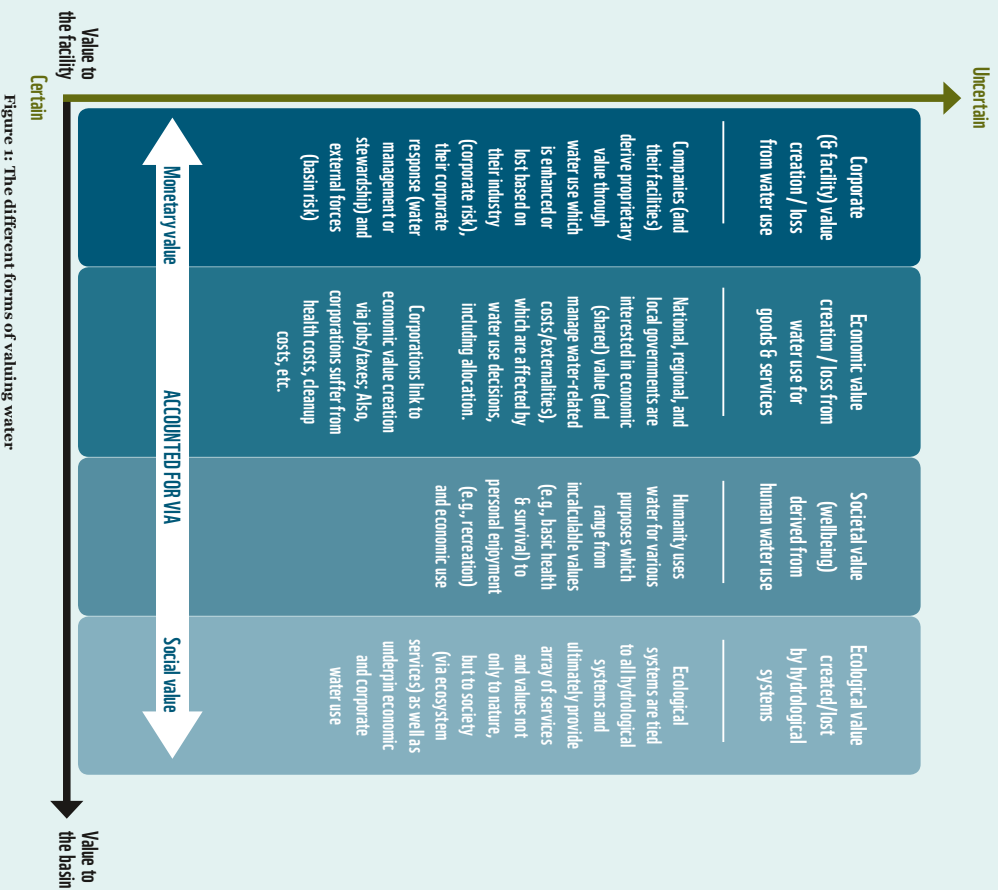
Value to the facility

Certain

Uncertain

Value to the basin

Corporate (& facility) value creation / loss from water use

Companies (and their facilities) derive proprietary value through water use which is enhanced or lost based on their industry (corporate risk), their corporate response (water management or stewardship) and external forces (basin risk)

Economic value creation / loss from water use for goods & services

National, regional, and local governments are interested in economic (shared) value (and manage water-related costs/externalities), which are affected by water use decisions, including allocation.

Corporations link to economic value creation via jobs/taxes; Also, corporations suffer from health costs, cleanup costs, etc.

Societal value (wellbeing) derived from human water use

Humanity uses water for various purposes which range from incalculable values (e.g., basic health & survival) to personal enjoyment (e.g., recreation) and economic use

Ecological value created/lost by hydrological systems

Ecological systems are tied to all hydrological systems and ultimately provide array of services and values not only to nature, but to society (via ecosystem services) as well as underpin economic and corporate water use

Monetary value

ACCOUNTED FOR VIA

Social value

Figure 1: The different forms of valuing water